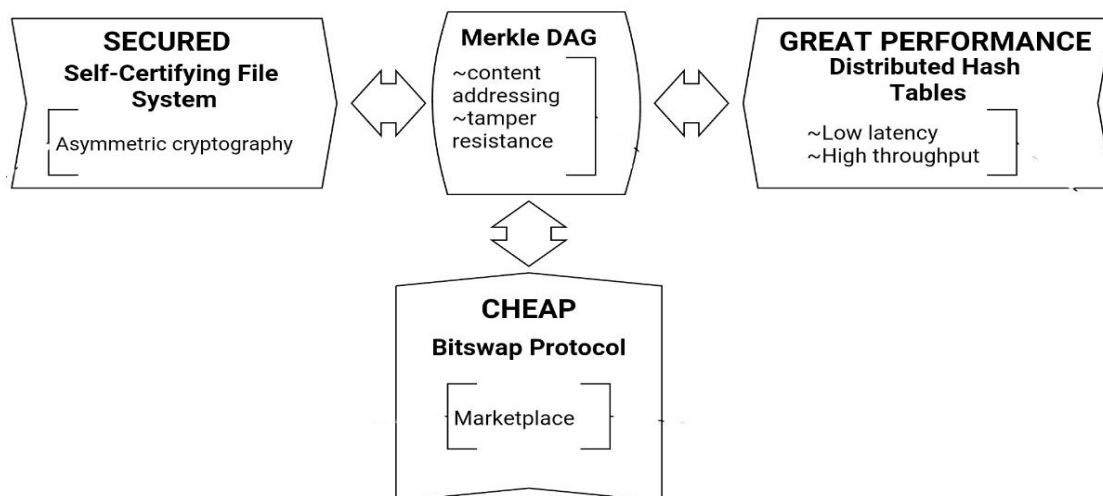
SECURED
Self-Certifying File System

Asymmetric cryptography

Merkle DAG
~content addressing
~tamper resistance

GREAT PERFORMANCE
Distributed Hash Tables

~Low latency
~High throughput

CHEAP
Bitswap Protocol

Marketplace